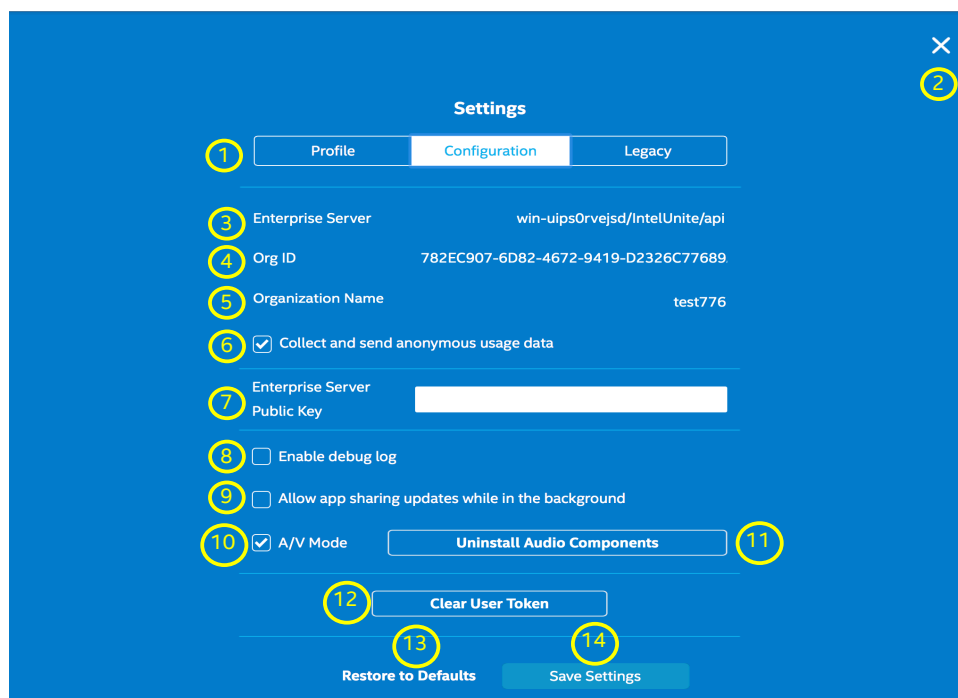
×
2

Settings

1 Profile Configuration Legacy

3 Enterprise Server win-uips0rvejsd/IntelUnite/api

4 Org ID 782EC907-6D82-4672-9419-D2326C77689

5 Organization Name test776

6 Collect and send anonymous usage data

7 Enterprise Server Public Key

8 Enable debug log

9 Allow app sharing updates while in the background

10 A/V Mode Uninstall Audio Components 11

12 Clear User Token

13 14

Restore to Defaults Save Settings